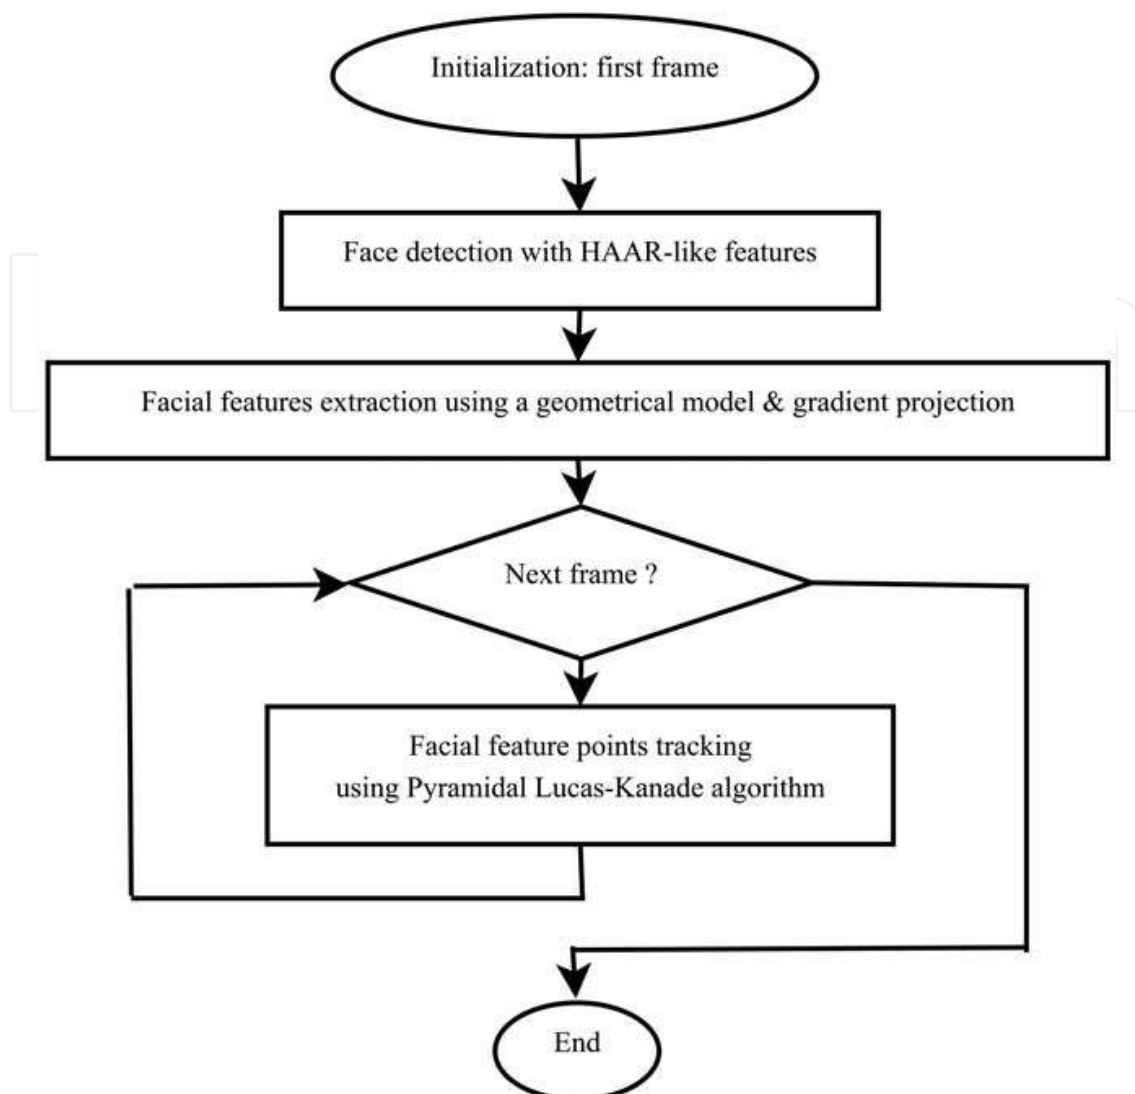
Initialization: first frame

Face detection with HAAR-like features

Facial features extraction using a geometrical model & gradient projection

Next frame ?

Facial feature points tracking using Pyramidal Lucas-Kanade algorithm

End